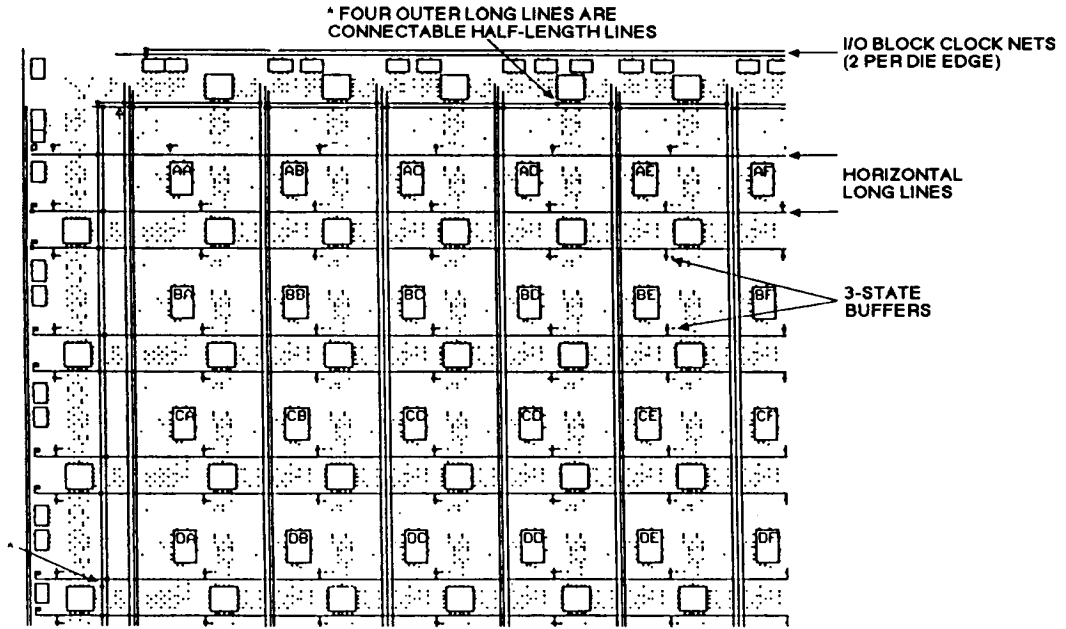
* FOUR OUTER LONG LINES ARE CONNECTABLE HALF-LENGTH LINES

I/O BLOCK CLOCK NETS (2 PER DIE EDGE)

HORIZONTAL LONG LINES

3-STATE BUFFERS

AA AB AC AD AE AF
BA BB BC BD BE BF
CA CB CC CD CE CF
DA DB DC DD DE DF

*